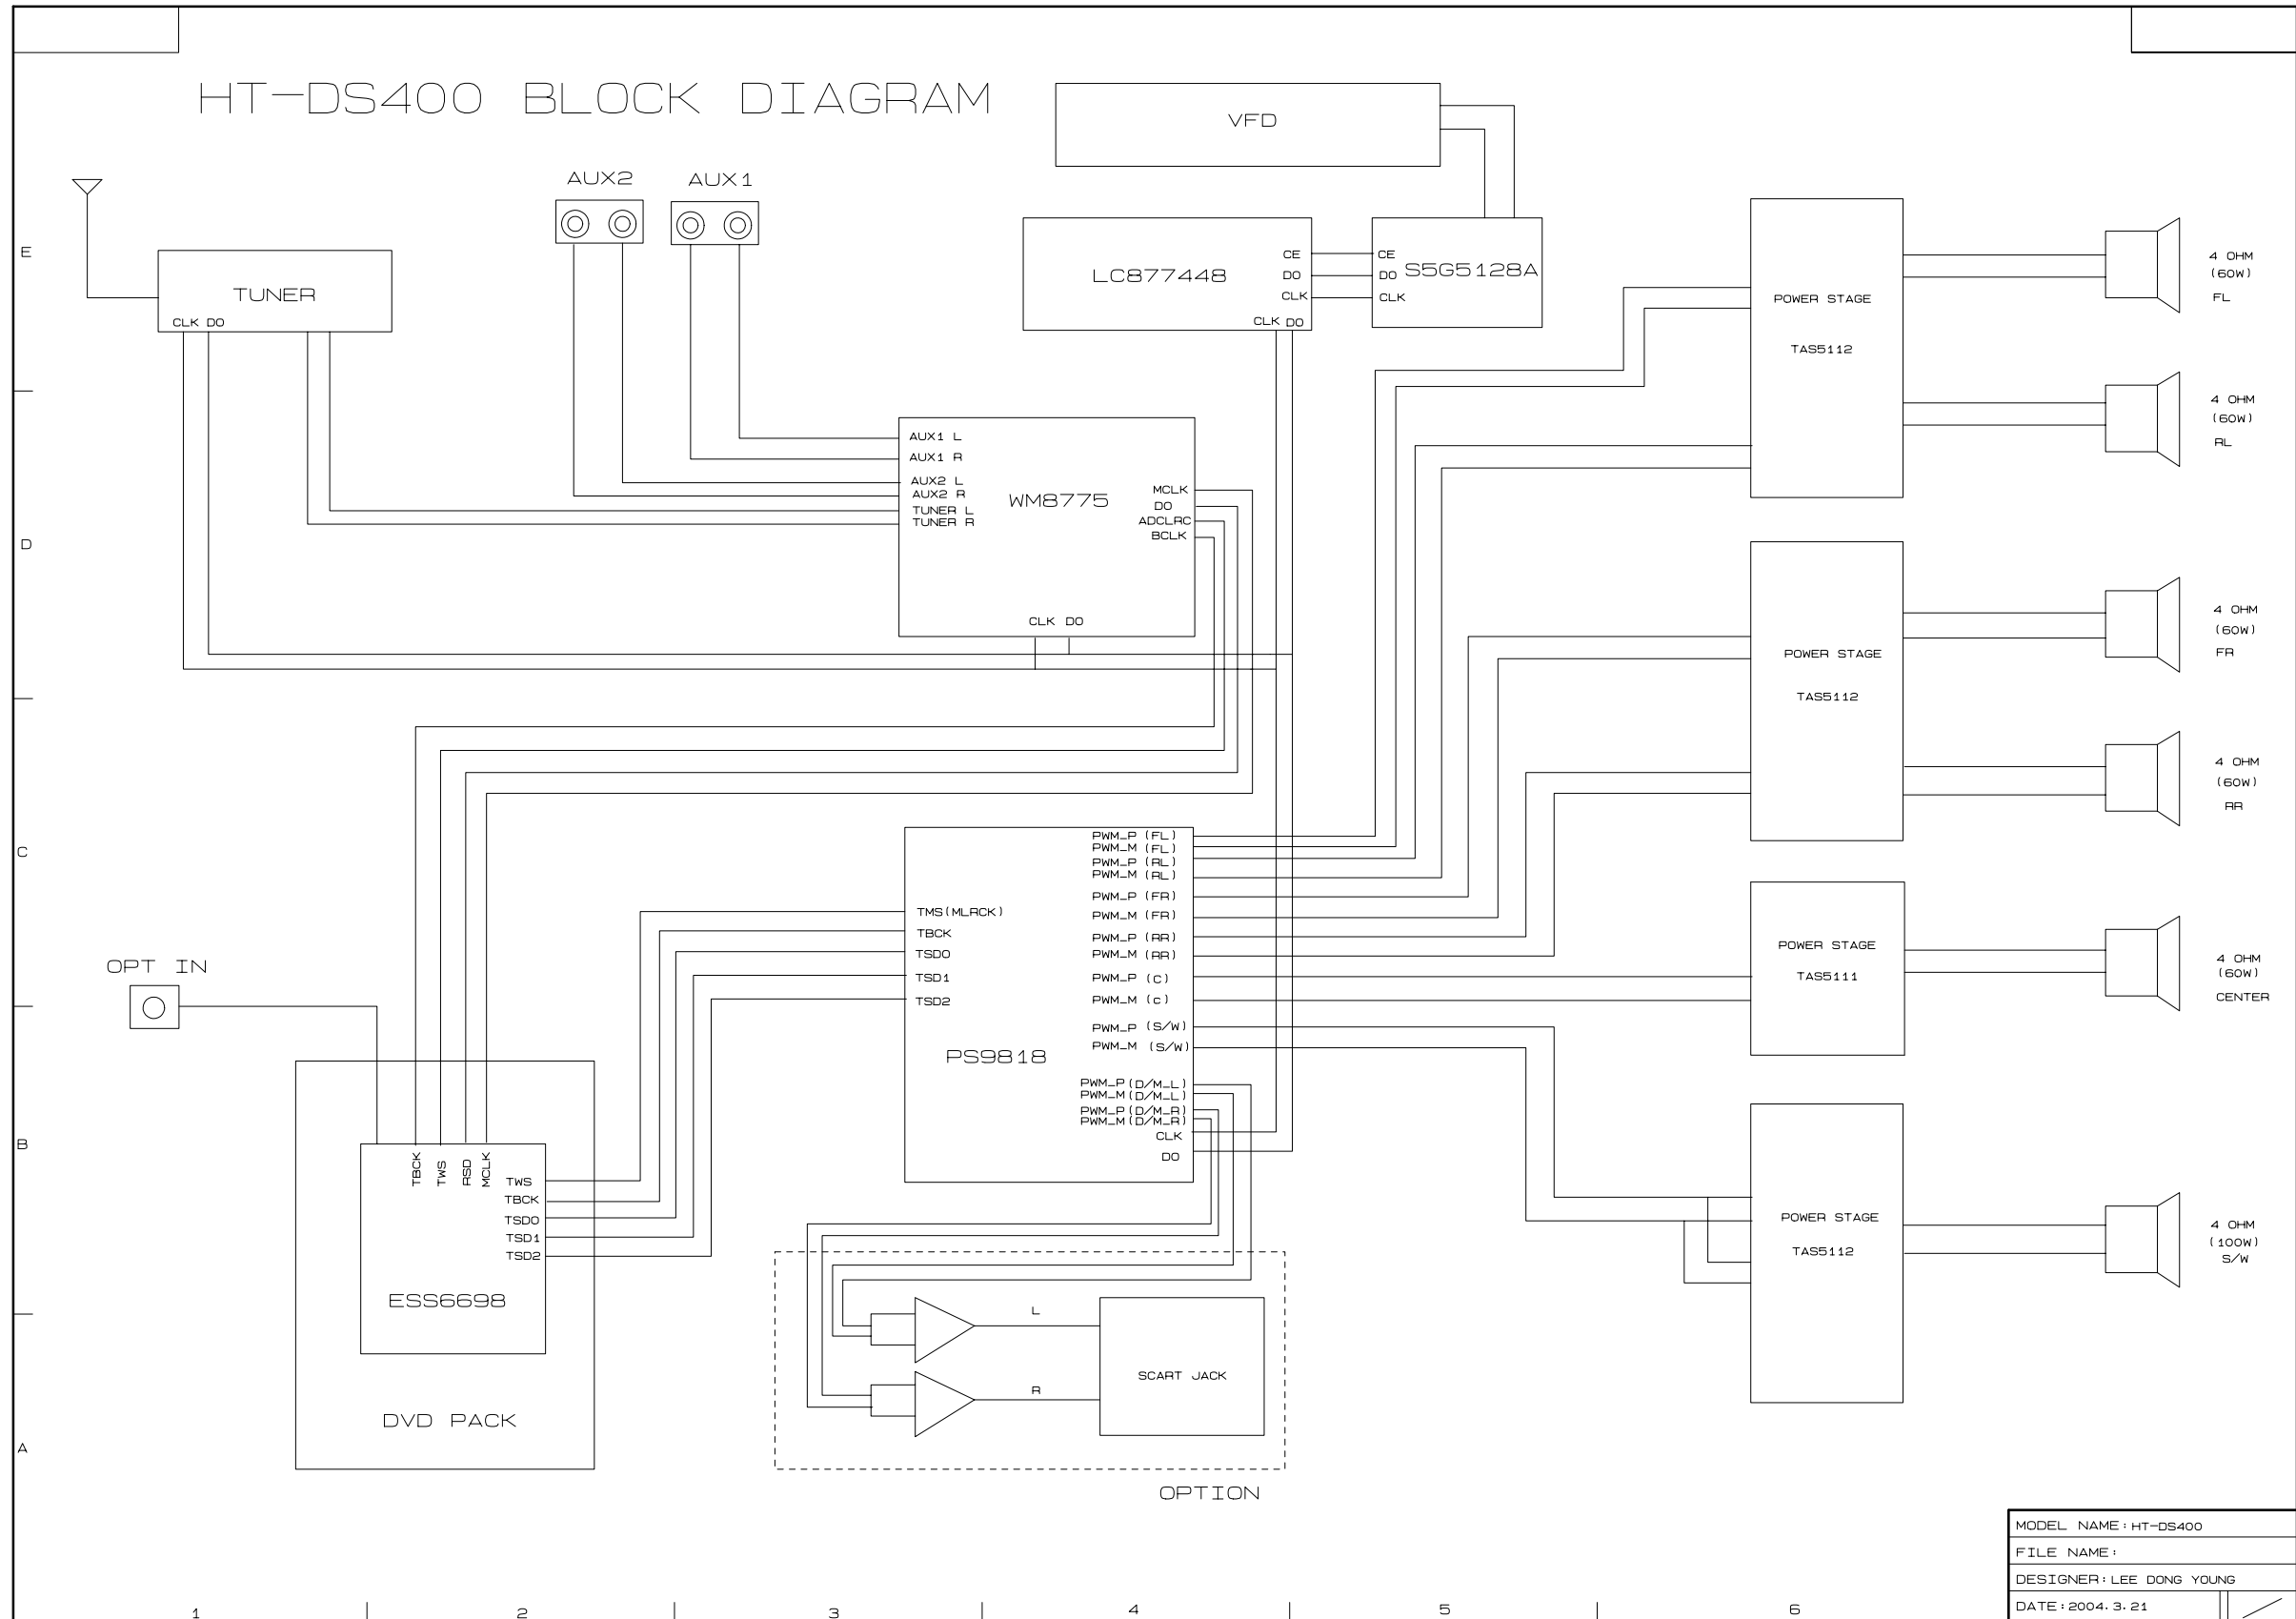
HT-DS400 BLOCK DIAGRAM

VFD

AUX2

AUX1

E

TUNER
CLK DO

LC877448
CE
DO
CLK
CLK DO

CE
DO
CLK
S5G5128A

POWER STAGE
TAS5112

4 OHM
(60W)
FL

4 OHM
(60W)
RL

AUX1 L
AUX1 R
AUX2 L
AUX2 R
TUNER L
TUNER R
WM8775
MCLK
DO
ADCLRC
BCLK
CLK DO

D

POWER STAGE
TAS5112

4 OHM
(60W)
FR

4 OHM
(60W)
RR

C

PWM_P (FL)
PWM_M (FL)
PWM_P (RL)
PWM_M (RL)
PWM_P (FR)
PWM_M (FR)
PWM_P (RR)
PWM_M (RR)
PWM_P (C)
PWM_M (C)
PWM_P (S/W)
PWM_M (S/W)
PWM_P (D/M_L)
PWM_M (D/M_L)
PWM_P (D/M_R)
PWM_M (D/M_R)
CLK
DO

TMS(MLRCK)
TBCK
TSD0
TSD1
TSD2

PS9818

OPT IN

POWER STAGE
TAS5111

4 OHM
(60W)
CENTER

B

TBCK
TWS
RSD
MCLK
TWS
TBCK
TSD0
TSD1
TSD2

ESS6698

DVD PACK

POWER STAGE
TAS5112

4 OHM
(100W)
S/W

L
R
SCART JACK

OPTION

A

MODEL NAME: HT-DS400
FILE NAME:
DESIGNER: LEE DONG YOUNG
DATE: 2004. 3. 21

1
2
3
4
5
6